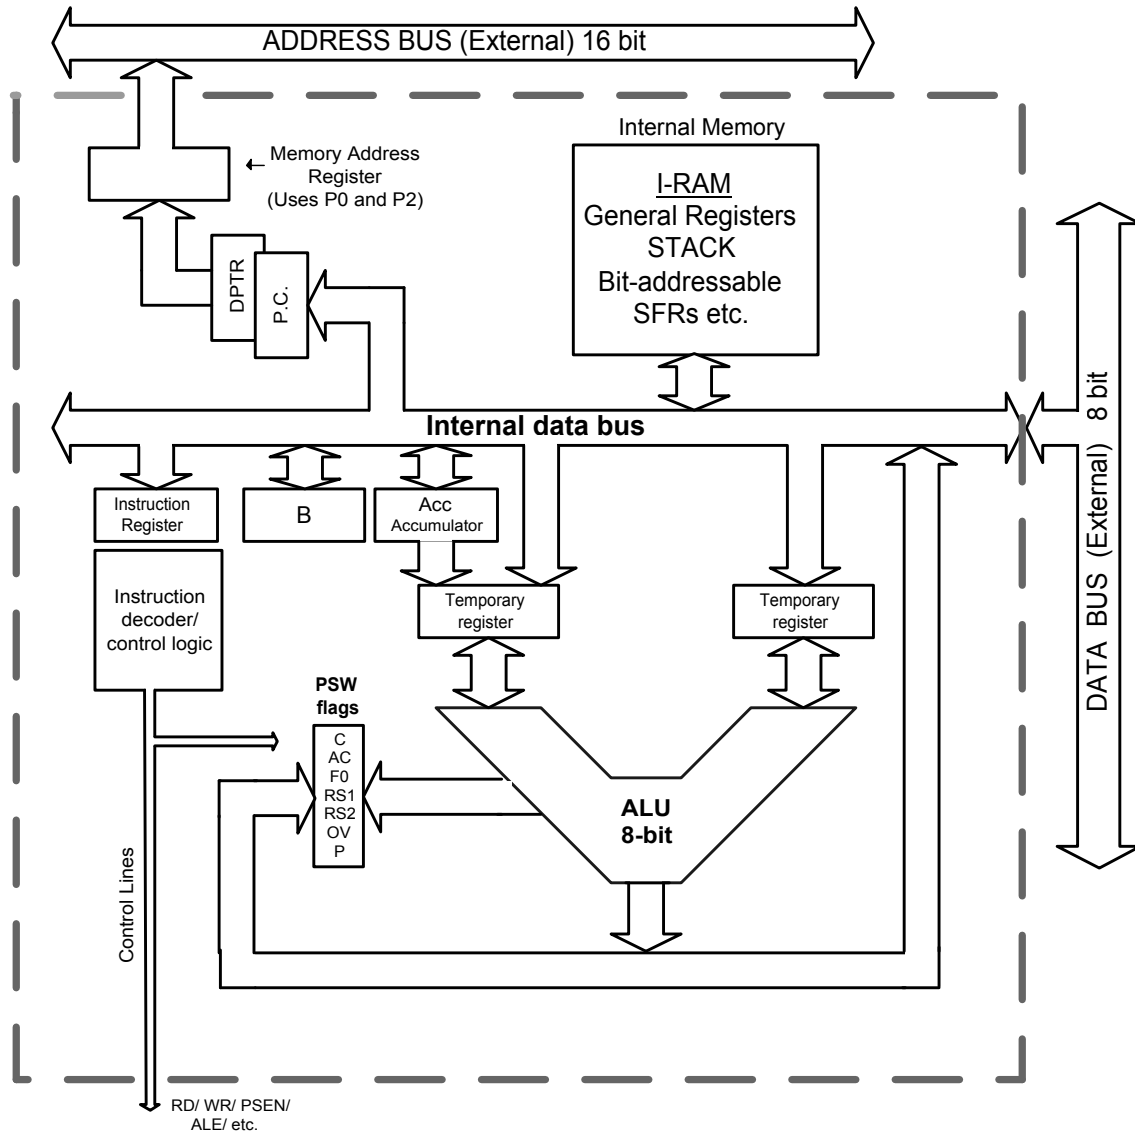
ADDRESS BUS (External) 16 bit

Memory Address Register (Uses P0 and P2)

Internal Memory

I-RAM
General Registers
STACK
Bit-addressable
SFRs etc.

DPTR

P.C.

8 bit

Internal data bus

DATA BUS (External)

Instruction Register

B

Acc
Accumulator

Instruction decoder/ control logic

Temporary register

Temporary register

PSW flags

C
AC
F0
RS1
RS2
OV
P

ALU
8-bit

Control Lines

RD/ WR/ PSEN/ ALE/ etc.